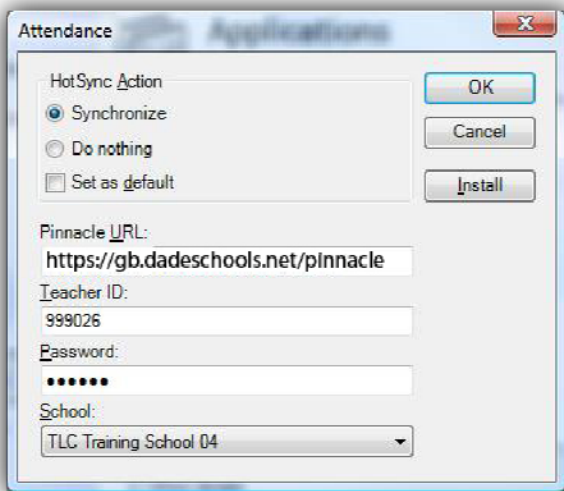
Attendance

Applications

HotSync Action

Synchronize

Do nothing

Set as default

OK

Cancel

Install

Pinnacle URL:

https://gb.dadeschools.net/pinnacle

Teacher ID:

999026

Password:

••••••

School:

TLC Training School 04